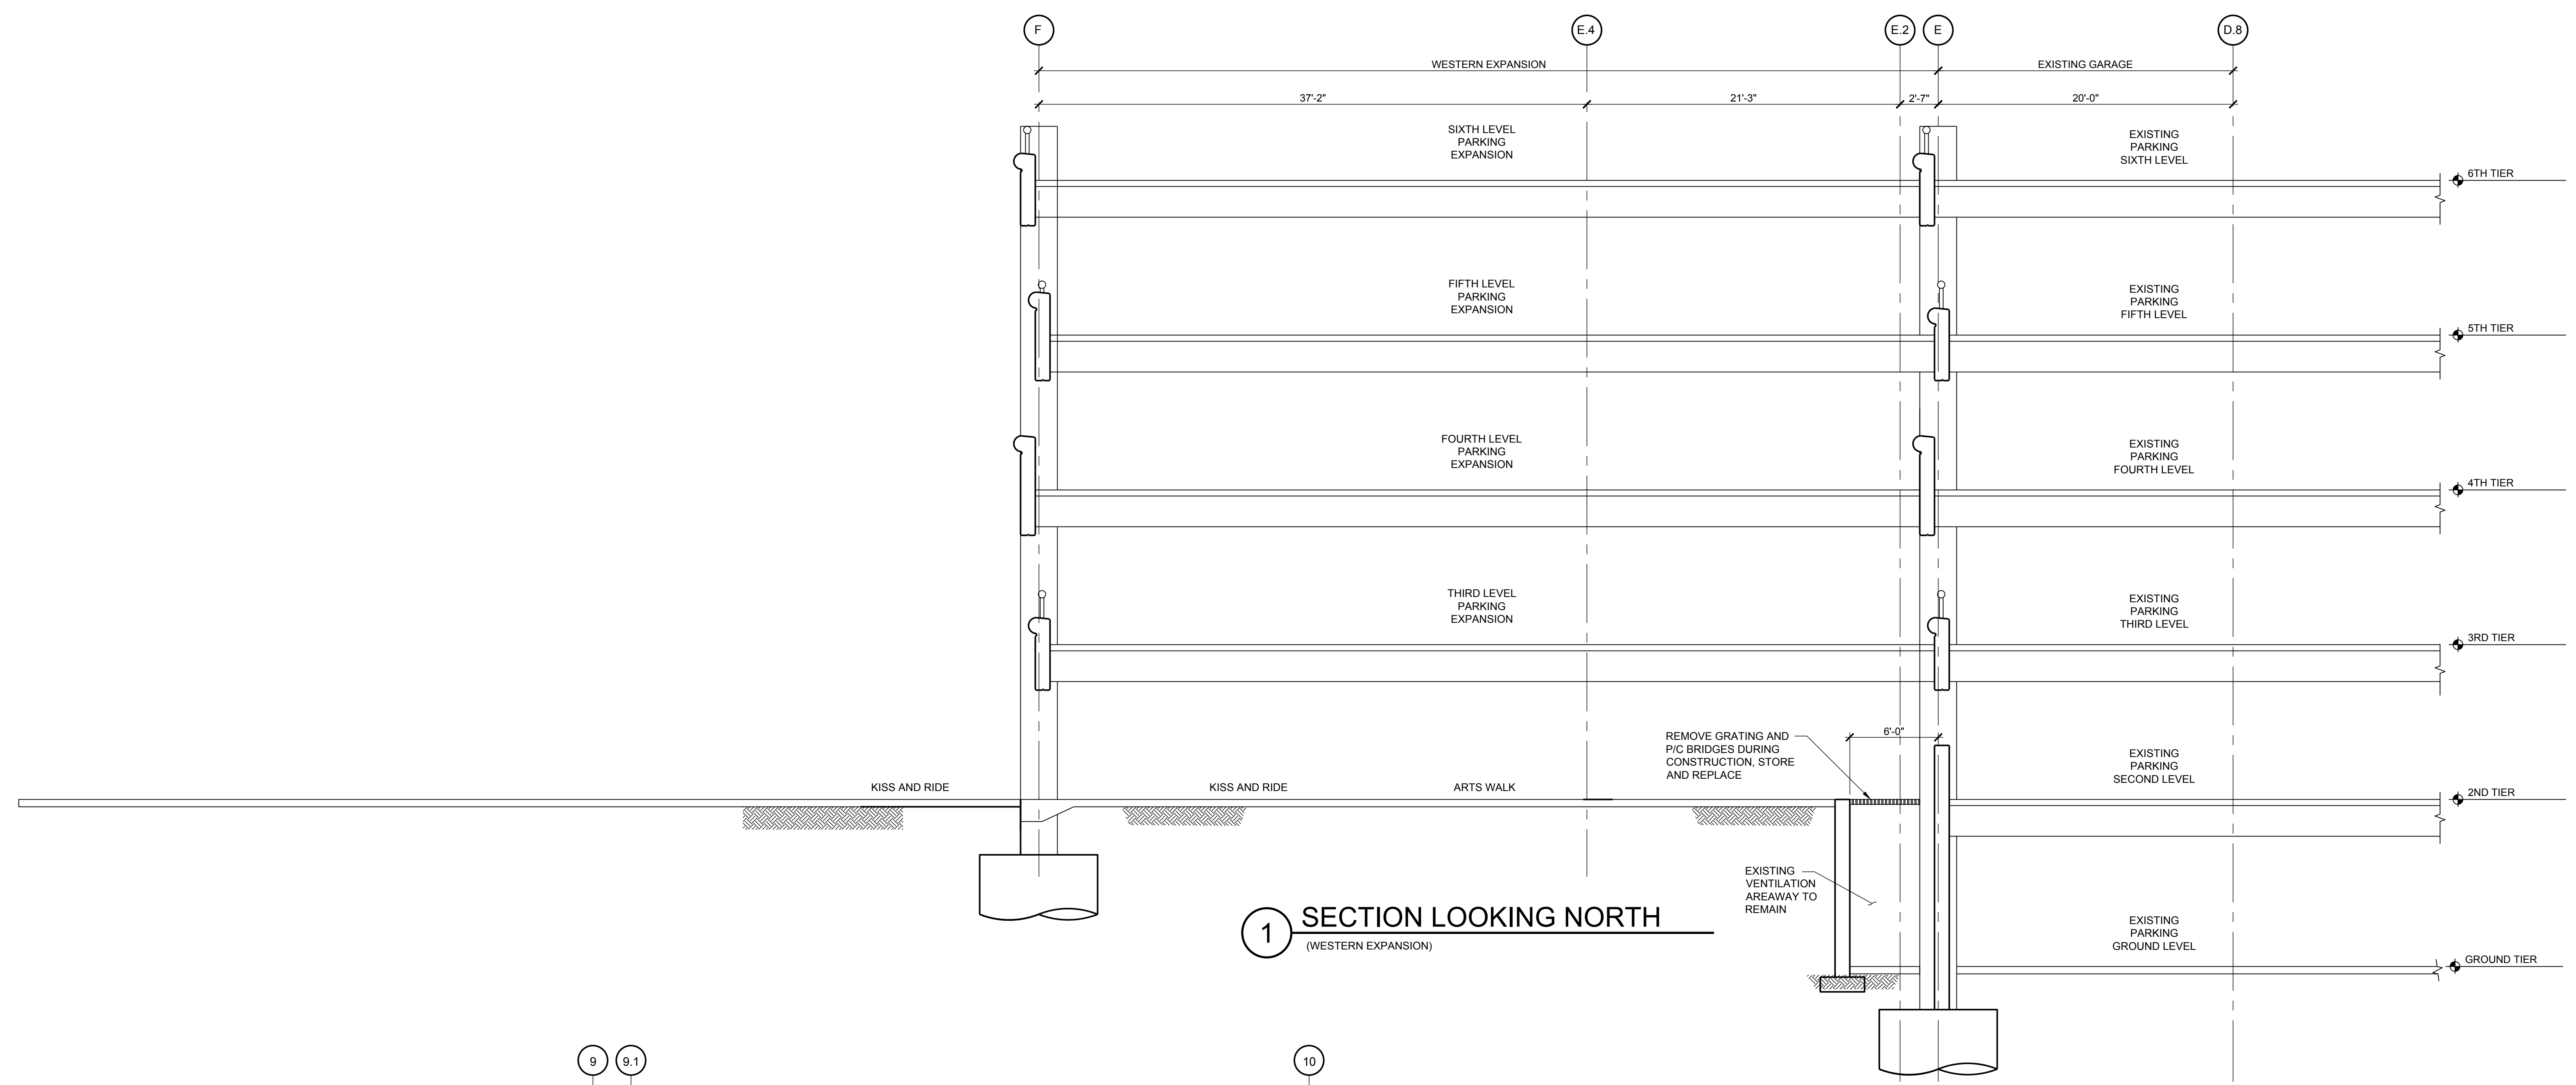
F
E.4
E.2
E
D.8

WESTERN EXPANSION
EXISTING GARAGE

37'-2"
21'-3"
2'-7"
20'-0"

SIXTH LEVEL PARKING EXPANSION

EXISTING PARKING SIXTH LEVEL

6TH TIER

FIFTH LEVEL PARKING EXPANSION

EXISTING PARKING FIFTH LEVEL

5TH TIER

FOURTH LEVEL PARKING EXPANSION

EXISTING PARKING FOURTH LEVEL

4TH TIER

THIRD LEVEL PARKING EXPANSION

EXISTING PARKING THIRD LEVEL

3RD TIER

6'-0"

REMOVE GRATING AND P/C BRIDGES DURING CONSTRUCTION, STORE AND REPLACE

EXISTING PARKING SECOND LEVEL

KISS AND RIDE
KISS AND RIDE
ARTS WALK

2ND TIER

EXISTING VENTILATION AREAWAY TO REMAIN

1 SECTION LOOKING NORTH
(WESTERN EXPANSION)

EXISTING PARKING GROUND LEVEL

GROUND TIER

9
9.1
10